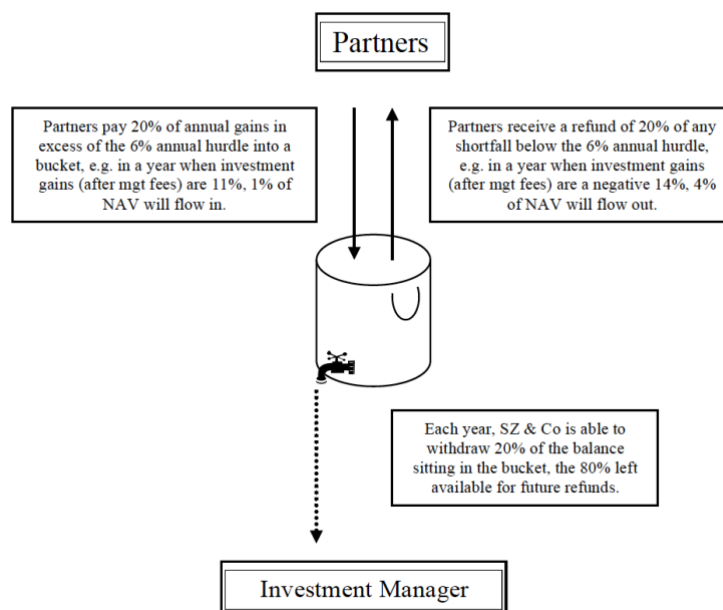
Partners

Partners pay 20% of annual gains in excess of the 6% annual hurdle into a bucket, e.g. in a year when investment gains (after mgt fees) are 11%, 1% of NAV will flow in.

Partners receive a refund of 20% of any shortfall below the 6% annual hurdle, e.g. in a year when investment gains (after mgt fees) are a negative 14%, 4% of NAV will flow out.

Each year, SZ & Co is able to withdraw 20% of the balance sitting in the bucket, the 80% left available for future refunds.

Investment Manager